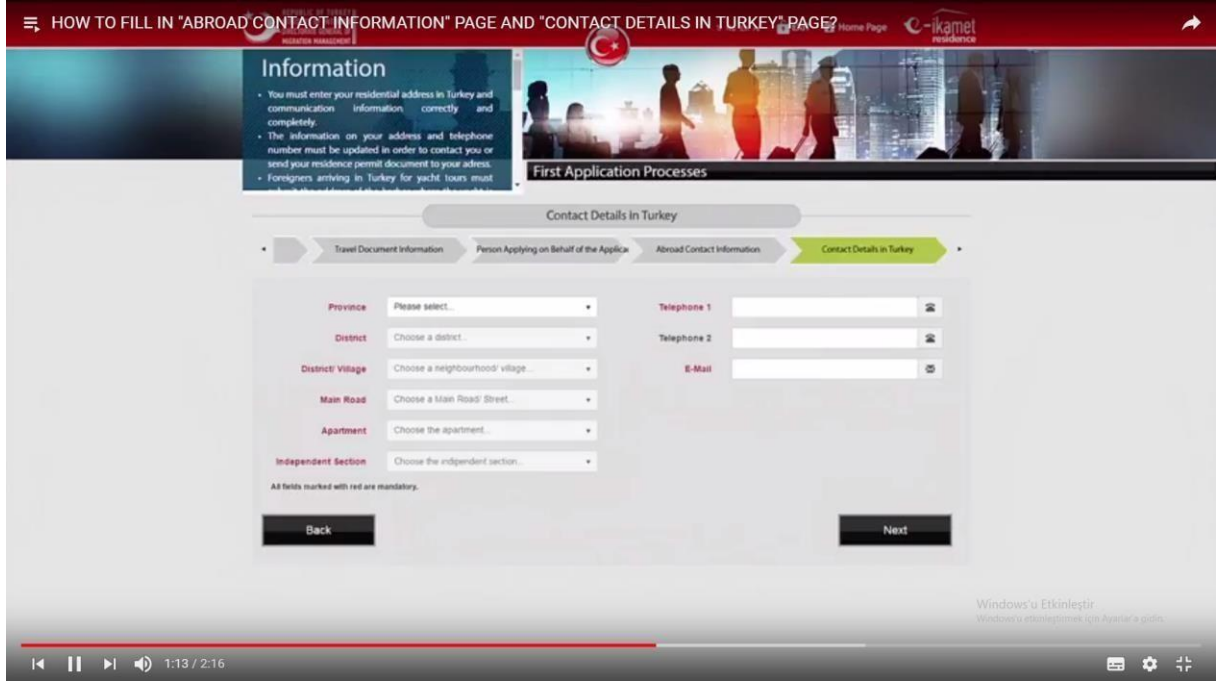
HOW TO FILL IN "ABROAD CONTACT INFORMATION" PAGE AND "CONTACT DETAILS IN TURKEY" PAGE?

REPUBLIC OF TURKEY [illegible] MIGRATION MANAGEMENT

Home Page

e-ikamet residence

Information

- You must enter your residential address in Turkey and communication information correctly and completely.
- The information on your address and telephone number must be updated in order to contact you or send your residence permit document to your adress.
- Foreigners arriving in Turkey for yacht tours must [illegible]

First Application Processes

Contact Details in Turkey

Travel Document Information

Person Applying on Behalf of the Applica

Abroad Contact Information

Contact Details in Turkey

| | | | |
|---|---|---|---|
| Province | Please select... | Telephone 1 | |
| District | Choose a district... | Telephone 2 | |
| District/ Village | Choose a neighbourhood/ village... | E-Mail | |
| Main Road | Choose a Main Road/ Street... | | |
| Apartment | Choose the apartment... | | |
| Independent Section | Choose the independent section... | | |

All fields marked with red are mandatory.

Back

Next

Windows'u Etkinleştir
Windows'u etkinleştirmek için Ayarlar'a gidin.

1:13 / 2:16